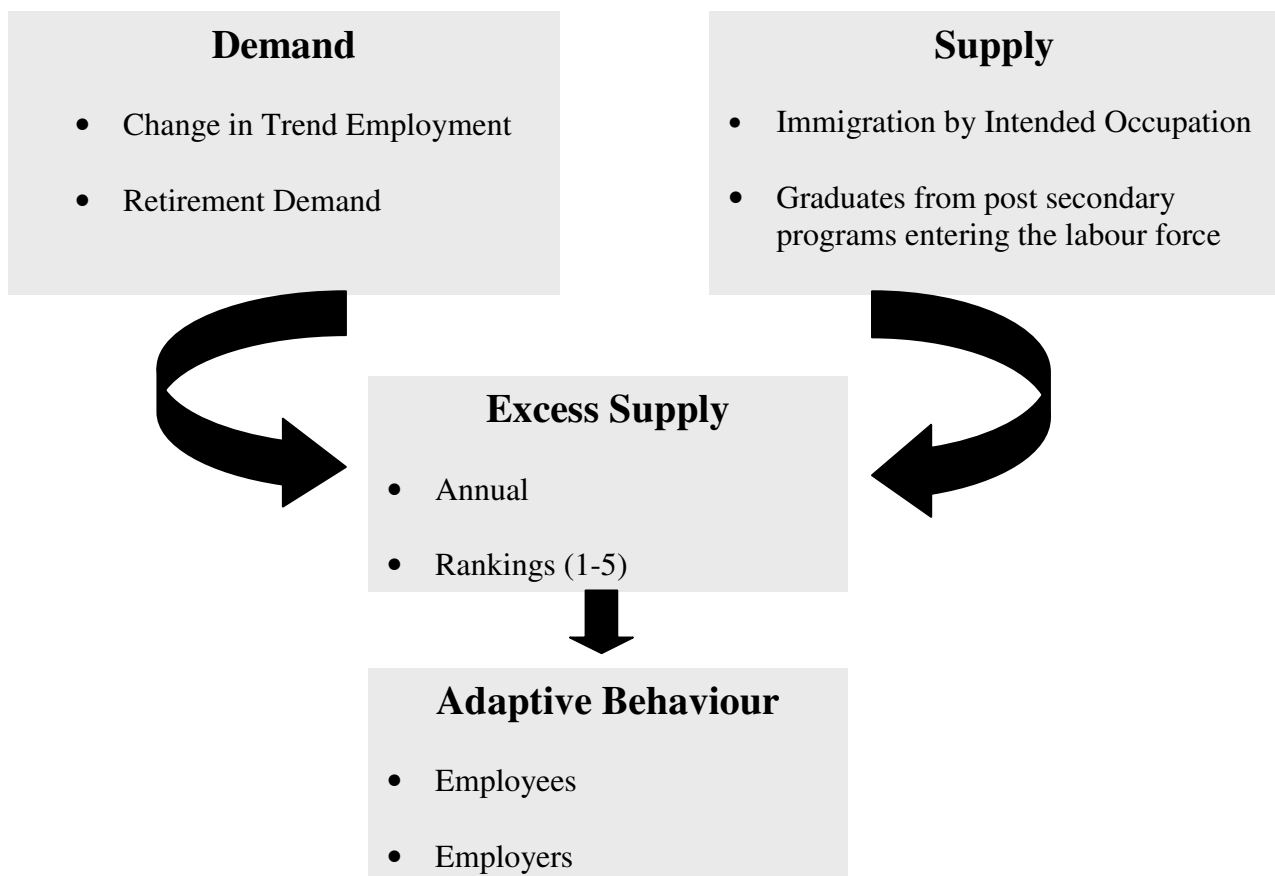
Demand

- Change in Trend Employment
- Retirement Demand

Supply

- Immigration by Intended Occupation
- Graduates from post secondary programs entering the labour force

Excess Supply

- Annual
- Rankings (1-5)

Adaptive Behaviour

- Employees
- Employers